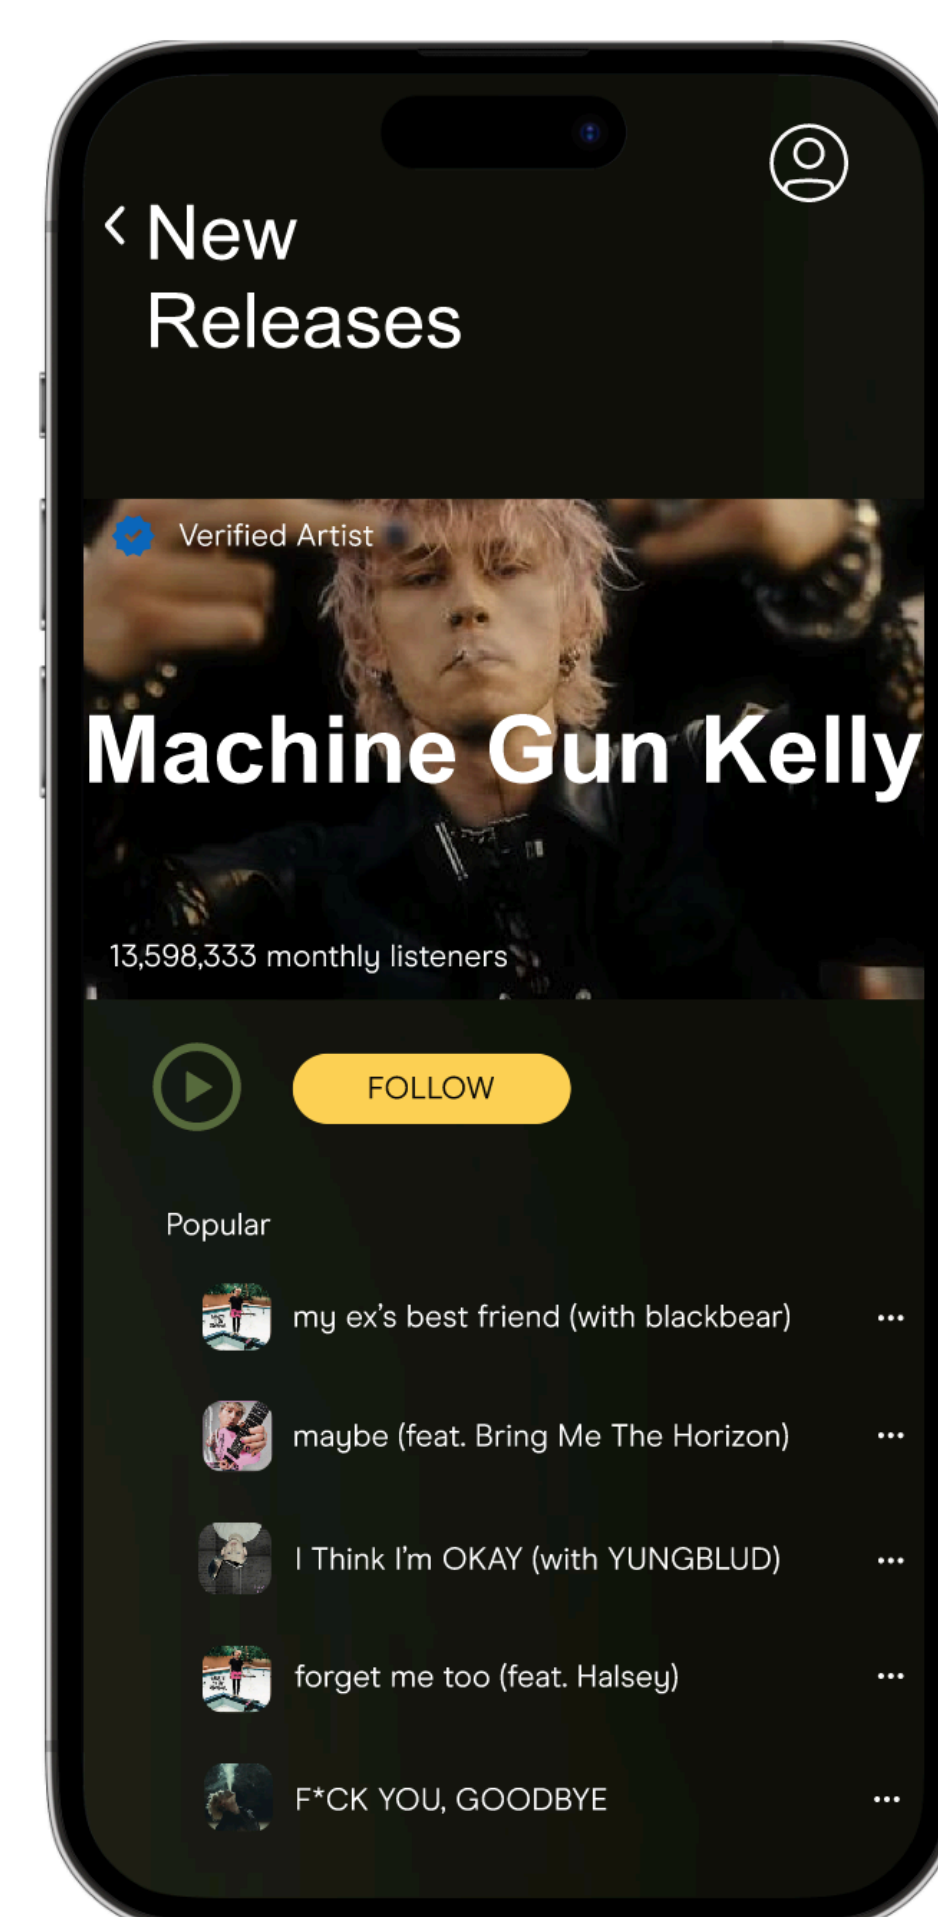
New Releases

Verified Artist

Machine Gun Kelly

13,598,333 monthly listeners

FOLLOW

Popular

my ex's best friend (with blackbear) ...

maybe (feat. Bring Me The Horizon) ...

I Think I'm OKAY (with YUNGBLUD) ...

forget me too (feat. Halsey) ...

F*CK YOU, GOODBYE ...